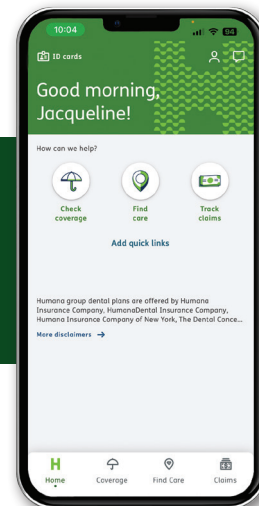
10:04

94

ID cards

Good morning, Jacqueline!

How can we help?

Check coverage

Find care

Track claims

Add quick links

Humana group dental plans are offered by Humana Insurance Company, HumanaDental Insurance Company, Humana Insurance Company of New York, The Dental Conce...

More disclaimers →

H

Home

Coverage

Find Care

Claims